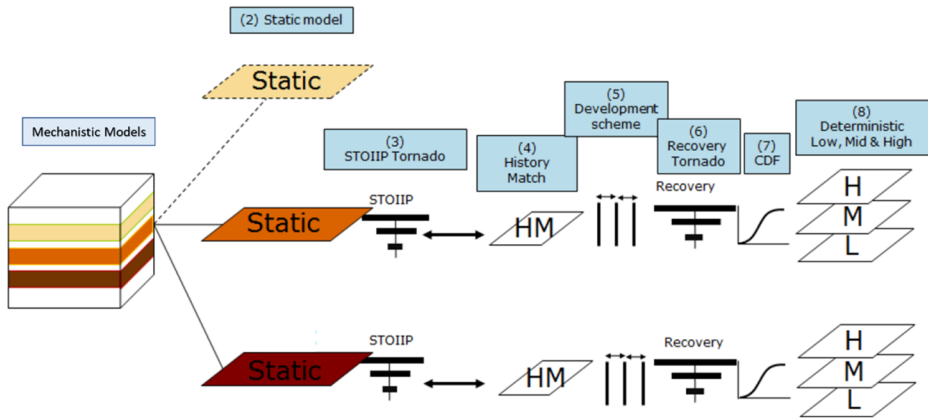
(2) Static model

Static

Mechanistic Models

(3) STOIIP Tornado

(4) History Match

(5) Development scheme

(6) Recovery Tornado

(7) CDF

(8) Deterministic Low, Mid & High

Static

STOIIP

HM

Recovery

H

M

L

Static

STOIIP

HM

Recovery

H

M

L